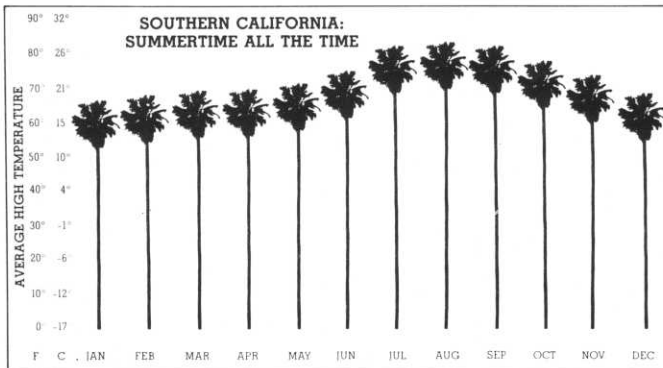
SOUTHERN CALIFORNIA:
SUMMERTIME ALL THE TIME

AVERAGE HIGH TEMPERATURE

90° 32°
80° 26°
70° 21°
60° 15
50° 10°
40° 4°
30° -1°
20° -6
10° -12°
0° -17

F C JAN FEB MAR APR MAY JUN JUL AUG SEP OCT NOV DEC